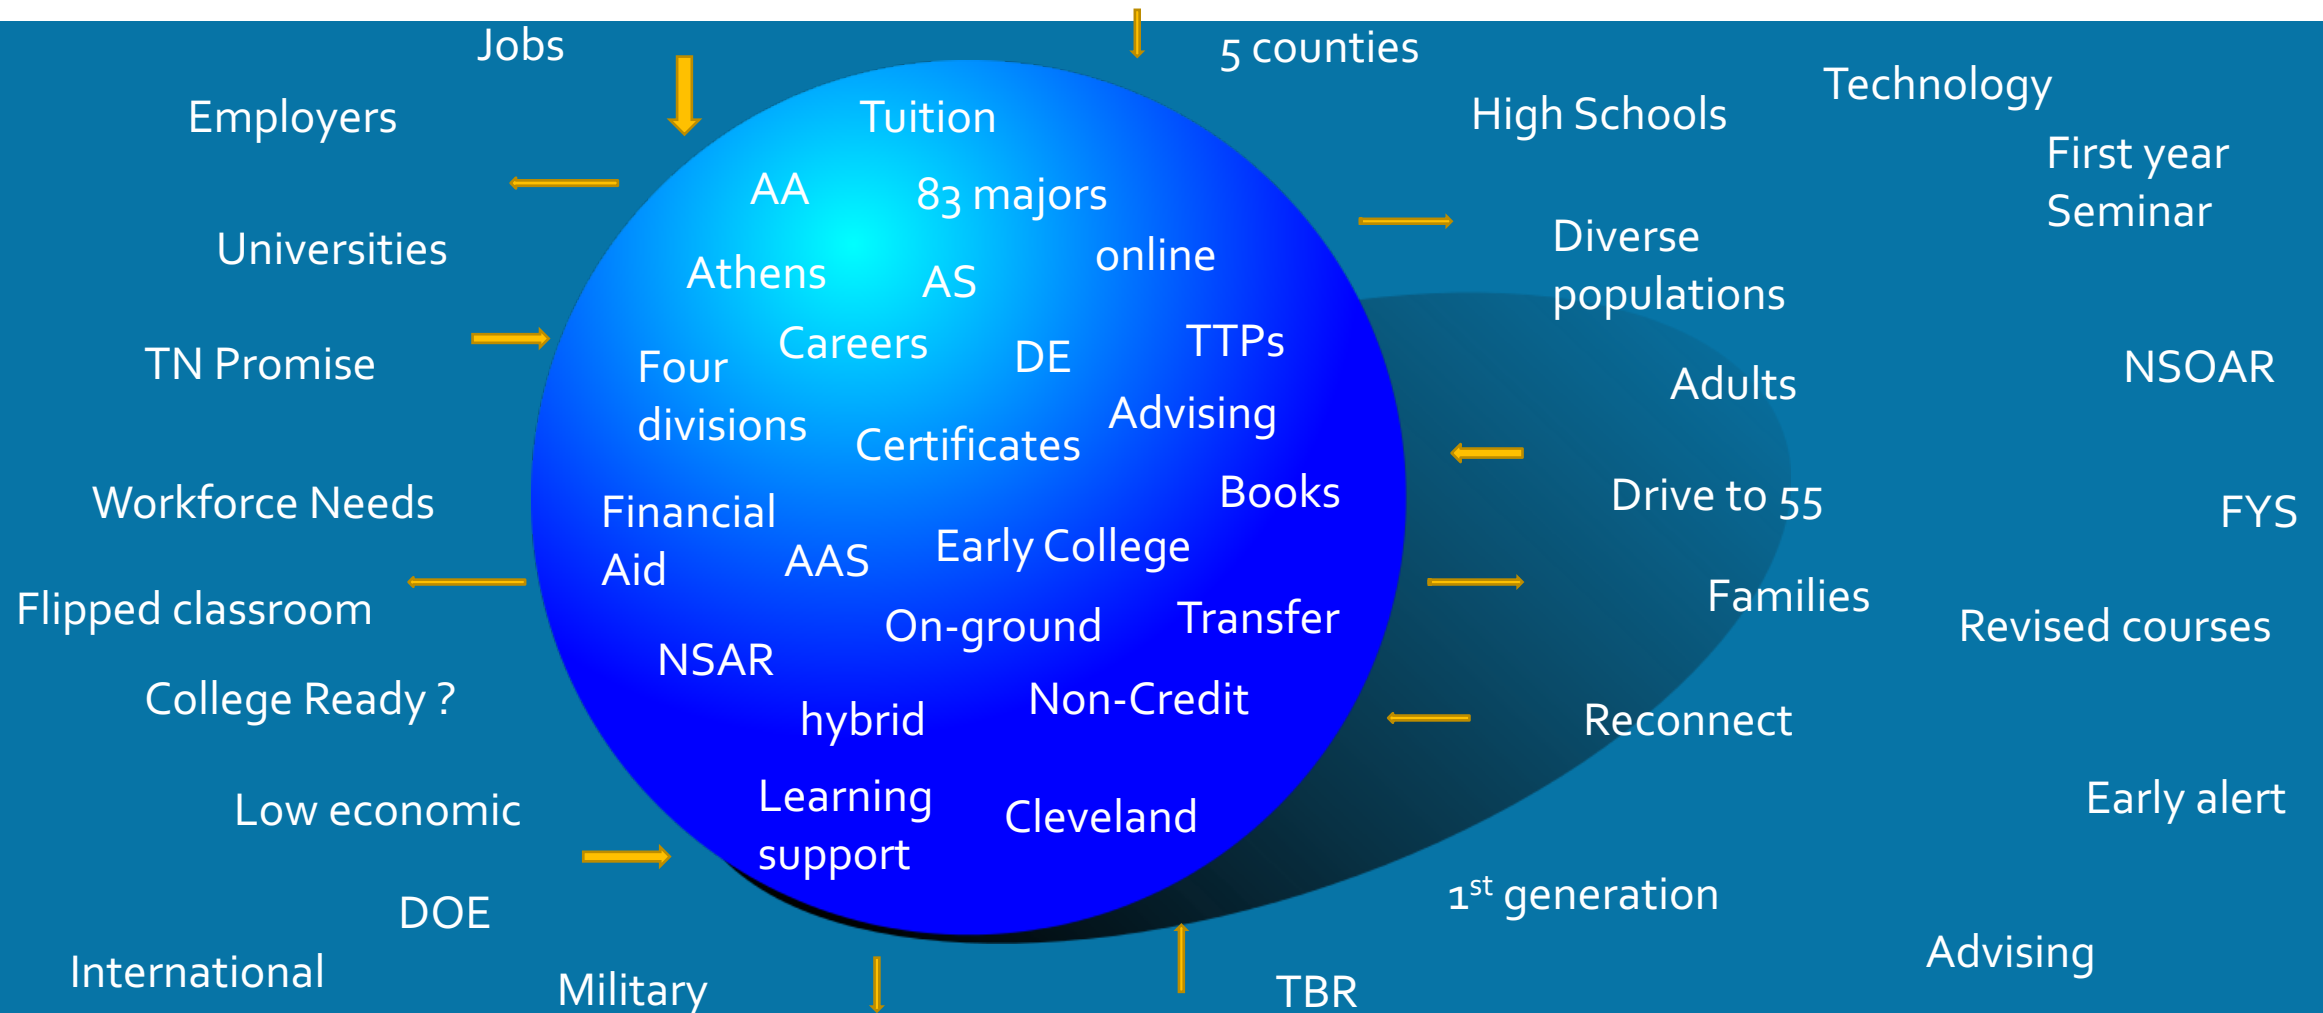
Jobs

5 counties

Employers

Tuition

High Schools

Technology

First year Seminar

AA

83 majors

Universities

Diverse populations

Athens

AS

online

TN Promise

Four divisions

Careers

DE

TTPs

NSOAR

Adults

Advising

Certificates

Workforce Needs

Books

Drive to 55

FYS

Financial Aid

AAS

Early College

Flipped classroom

Families

Revised courses

On-ground

Transfer

NSAR

College Ready ?

Non-Credit

hybrid

Reconnect

Learning support

Cleveland

Early alert

Low economic

1$^{st}$ generation

DOE

Advising

International

Military

TBR